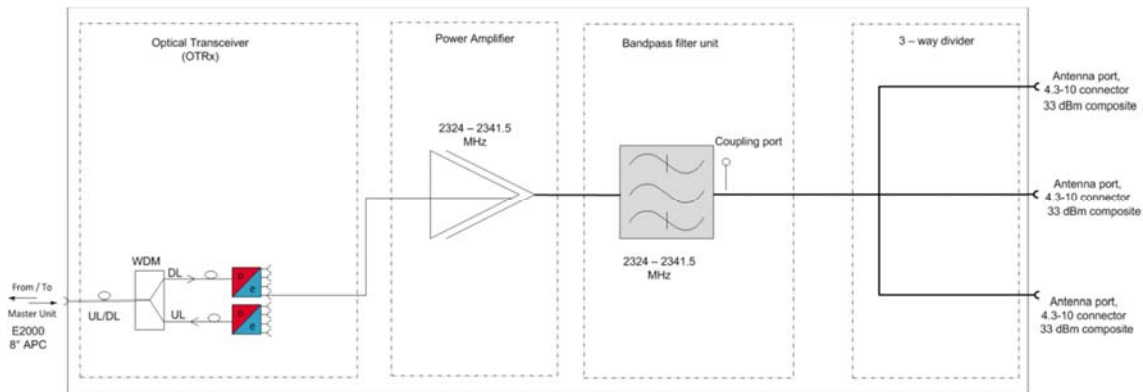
Optical Transceiver (OTRx)

Power Amplifier

Bandpass filter unit

3 – way divider

2324 – 2341.5 MHz

Coupling port

2324 – 2341.5 MHz

Antenna port, 4.3-10 connector 33 dBm composite

Antenna port, 4.3-10 connector 33 dBm composite

Antenna port, 4.3-10 connector 33 dBm composite

WDM

DL

UL

o e

o e

From / To Master Unit

UL/DL

E2000 8° APC